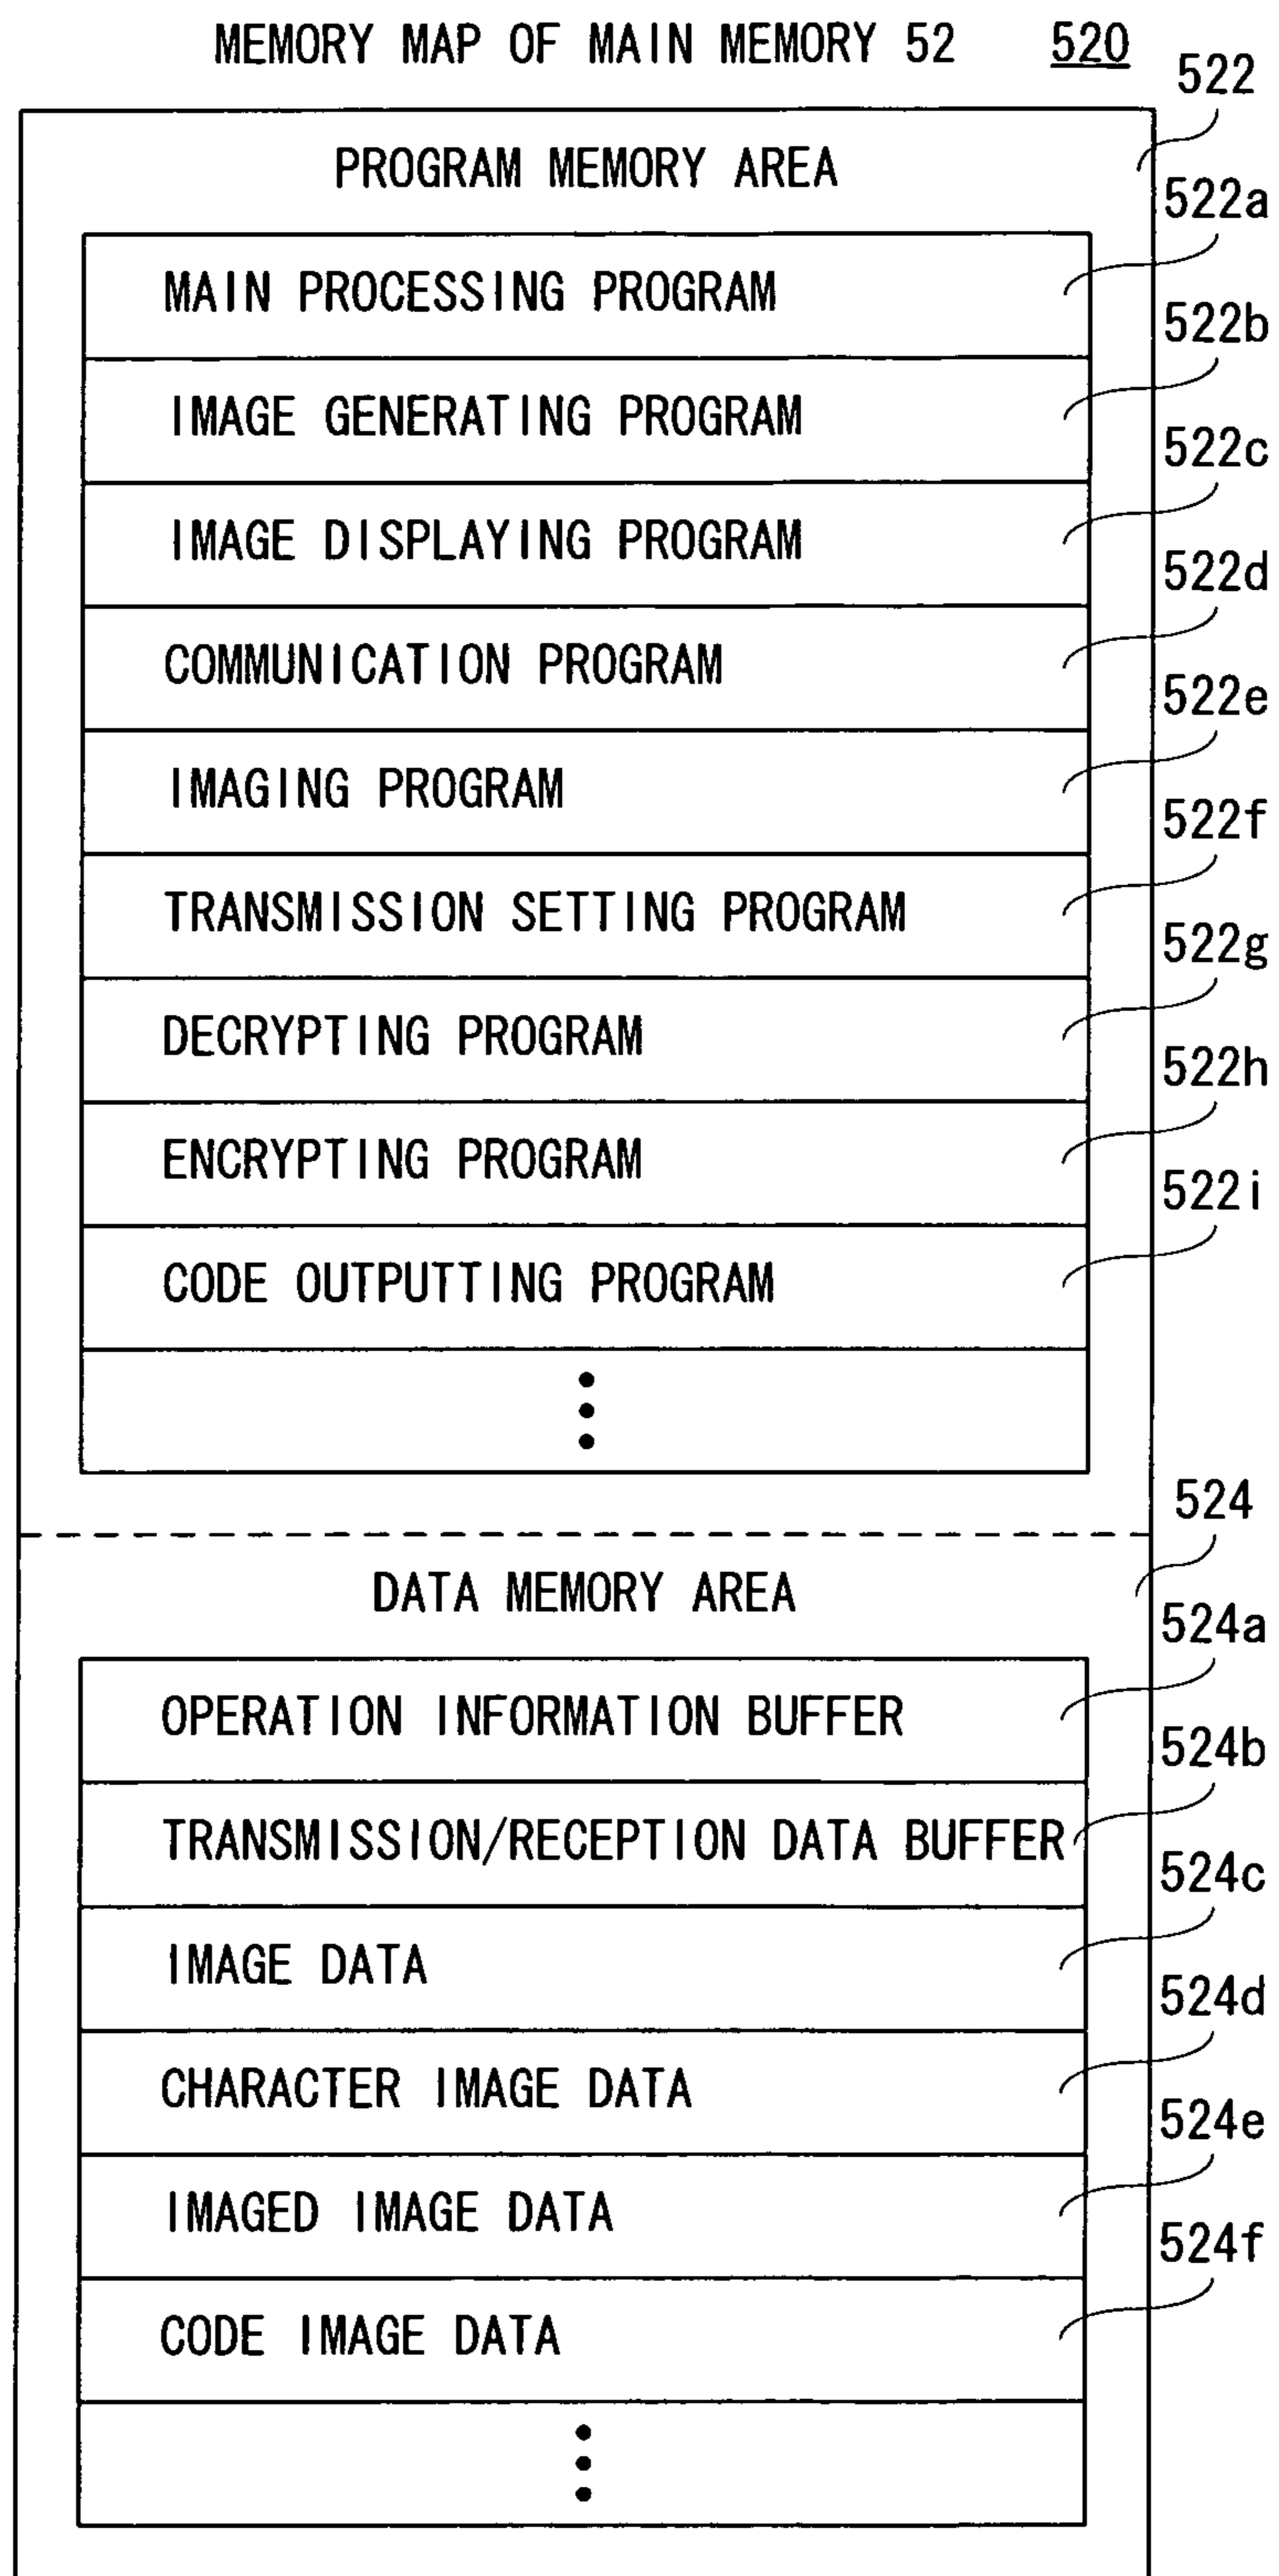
MEMORY MAP OF MAIN MEMORY 52 520

522

PROGRAM MEMORY AREA

522a

MAIN PROCESSING PROGRAM

522b

IMAGE GENERATING PROGRAM

522c

IMAGE DISPLAYING PROGRAM

522d

COMMUNICATION PROGRAM

522e

IMAGING PROGRAM

522f

TRANSMISSION SETTING PROGRAM

522g

DECRYPTING PROGRAM

522h

ENCRYPTING PROGRAM

522i

CODE OUTPUTTING PROGRAM

⋮

524

DATA MEMORY AREA

524a

OPERATION INFORMATION BUFFER

524b

TRANSMISSION/RECEPTION DATA BUFFER

524c

IMAGE DATA

524d

CHARACTER IMAGE DATA

524e

IMAGED IMAGE DATA

524f

CODE IMAGE DATA

⋮